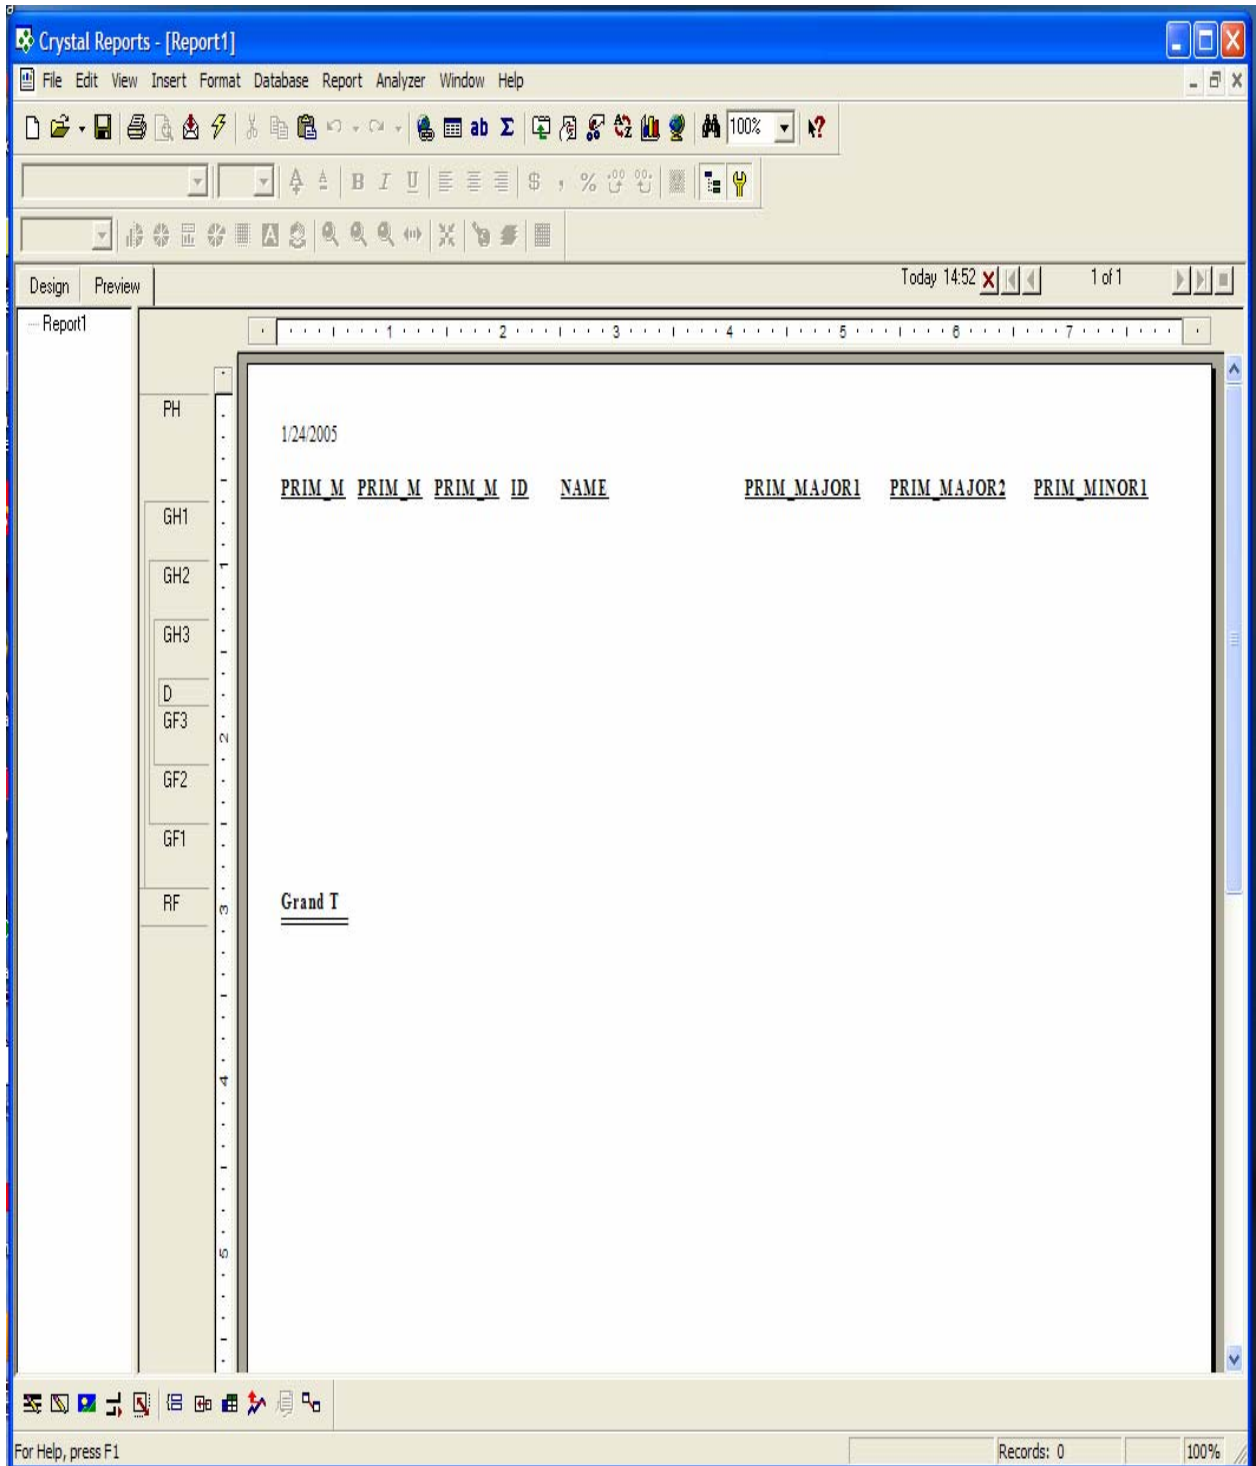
Crystal Reports - [Report1]

File Edit View Insert Format Database Report Analyzer Window Help

100%

Design Preview

Today 14:52 1 of 1

Report1

1 2 3 4 5 6 7

PH
GH1
GH2
GH3
D
GF3
GF2
GF1
RF

1 2 3 4 5

1/24/2005

PRIM_M PRIM_M PRIM_M ID NAME PRIM_MAJOR1 PRIM_MAJOR2 PRIM_MINOR1

Grand T

For Help, press F1 Records: 0 100%